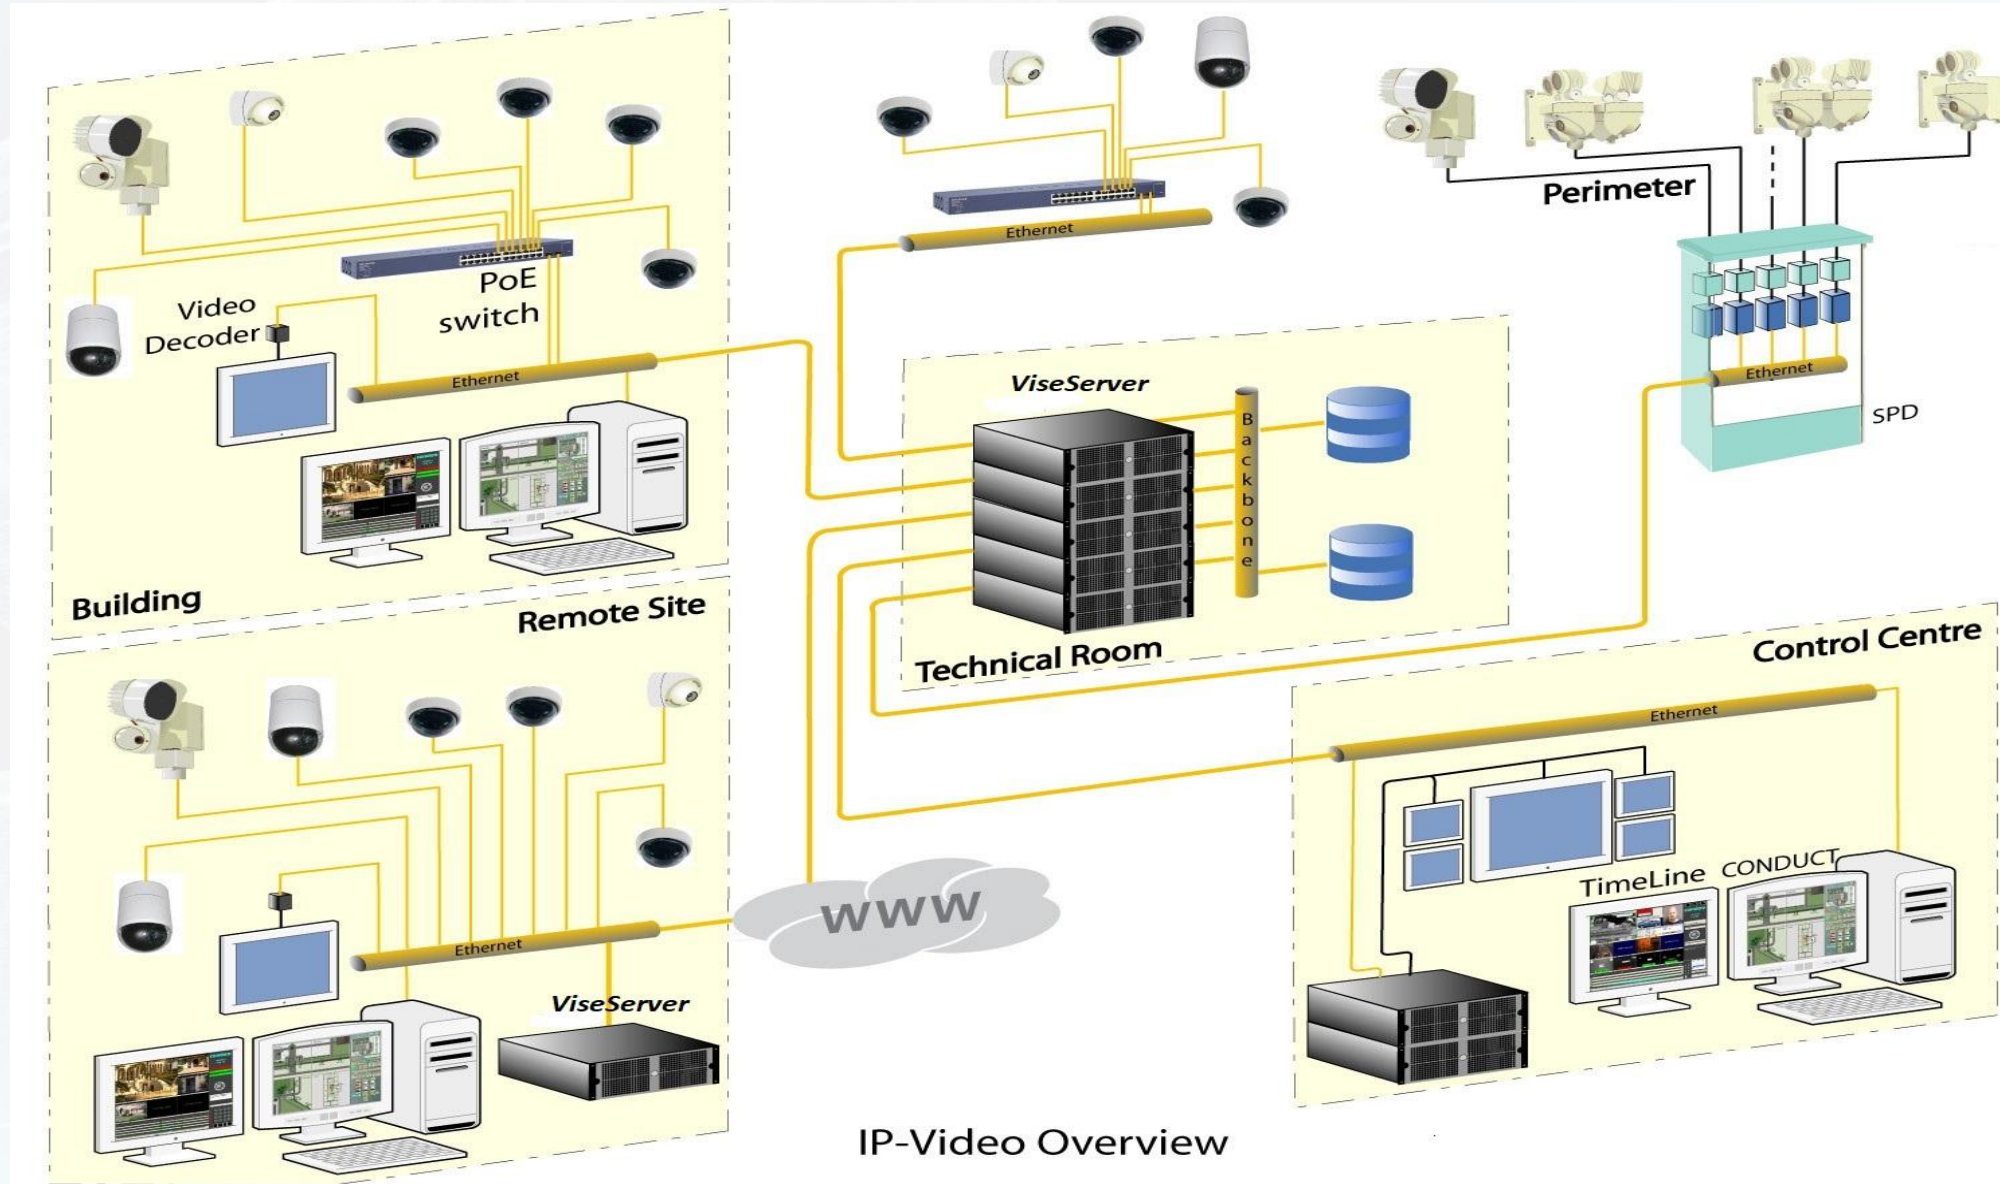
Video Decoder

PoE switch

Ethernet

Building

Ethernet

ViseServer

Backbone

Technical Room

Perimeter

Ethernet

SPD

Remote Site

Control Centre

Ethernet

TimeLine

CONDUCT

WWW

Ethernet

ViseServer

IP-Video Overview